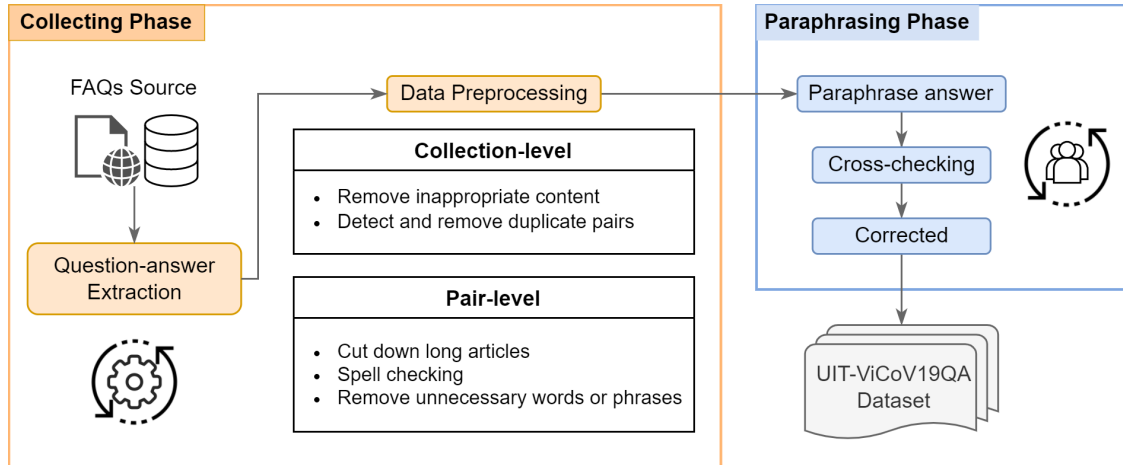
Collecting Phase

FAQs Source

Question-answer Extraction

Data Preprocessing

Collection-level

- Remove inappropriate content
- Detect and remove duplicate pairs

Pair-level

- Cut down long articles
- Spell checking
- Remove unnecessary words or phrases

Paraphrasing Phase

Paraphrase answer

Cross-checking

Corrected

UIT-ViCoV19QA Dataset